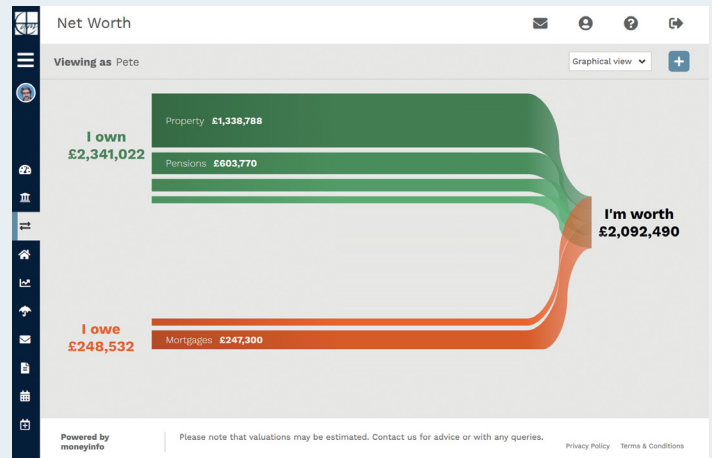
Net Worth

Viewing as Pete

Graphical view

I own
£2,341,022

Property £1,338,788

Pensions £603,770

I'm worth
£2,092,490

I owe
£248,532

Mortgages £247,300

Powered by
moneyinfo

Please note that valuations may be estimated. Contact us for advice or with any queries.

Privacy Policy Terms & Conditions